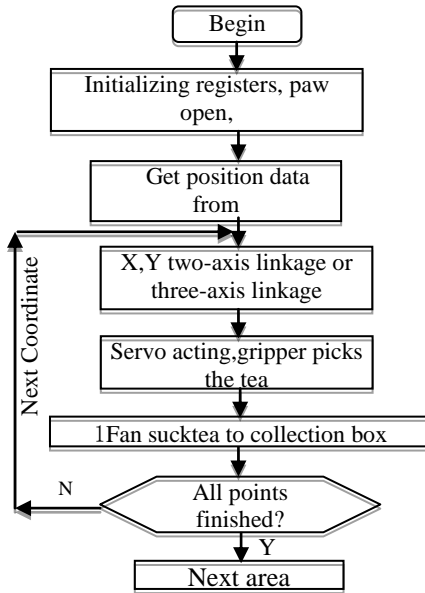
Begin

Initializing registers, paw open,

Get position data from

X,Y two-axis linkage or three-axis linkage

Servo acting,gripper picks the tea

1Fan sucktea to collection box

All points finished?

N

Y

Next area

Next Coordinate